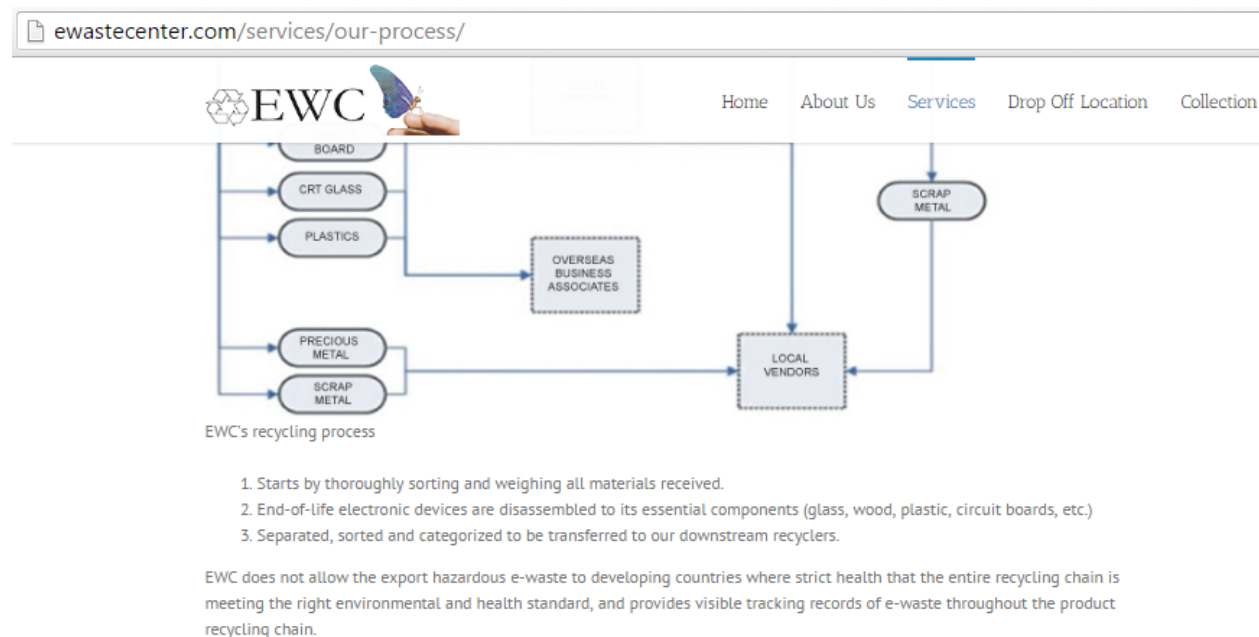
ewastecenter.com/services/our-process/

EWC

Home About Us Services Drop Off Location Collection

BOARD

CRT GLASS

PLASTICS

OVERSEAS BUSINESS ASSOCIATES

SCRAP METAL

PRECIOUS METAL

SCRAP METAL

LOCAL VENDORS

EWC's recycling process

1. Starts by thoroughly sorting and weighing all materials received.
2. End-of-life electronic devices are disassembled to its essential components (glass, wood, plastic, circuit boards, etc.)
3. Separated, sorted and categorized to be transferred to our downstream recyclers.

EWC does not allow the export hazardous e-waste to developing countries where strict health that the entire recycling chain is meeting the right environmental and health standard, and provides visible tracking records of e-waste throughout the product recycling chain.